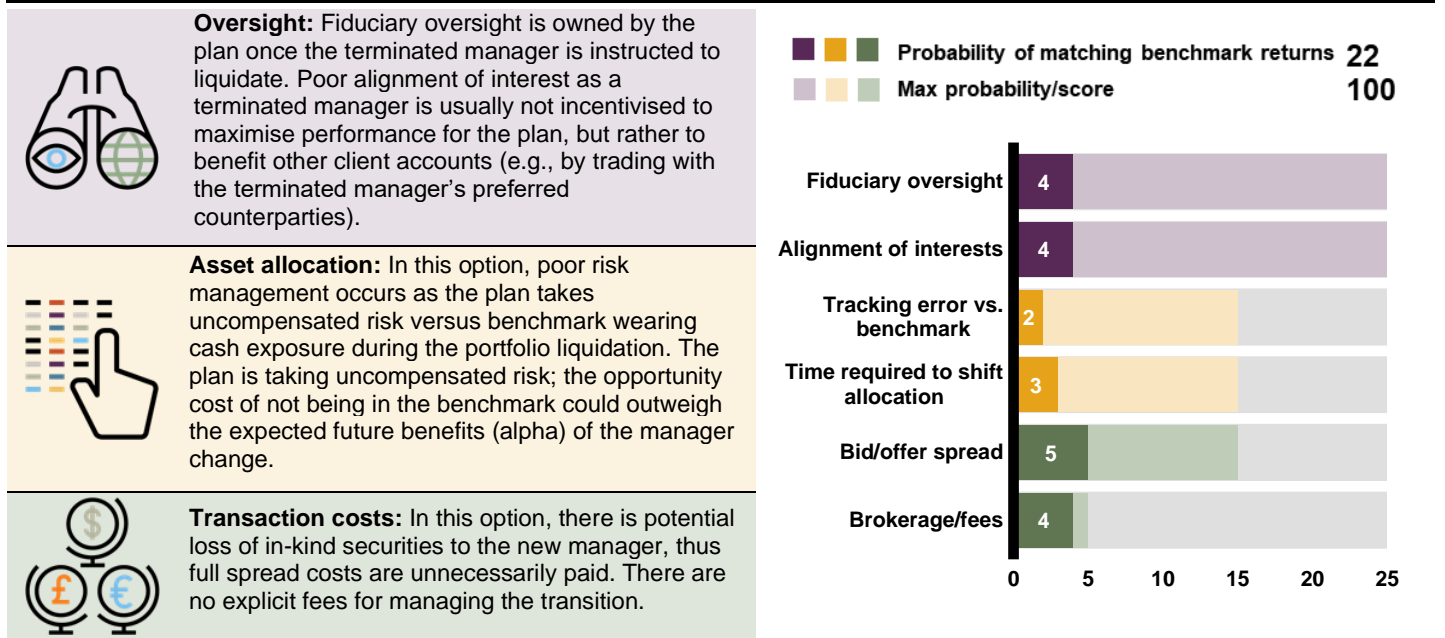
**Oversight:** Fiduciary oversight is owned by the plan once the terminated manager is instructed to liquidate. Poor alignment of interest as a terminated manager is usually not incentivised to maximise performance for the plan, but rather to benefit other client accounts (e.g., by trading with the terminated manager's preferred counterparties).

**Asset allocation:** In this option, poor risk management occurs as the plan takes uncompensated risk versus benchmark wearing cash exposure during the portfolio liquidation. The plan is taking uncompensated risk; the opportunity cost of not being in the benchmark could outweigh the expected future benefits (alpha) of the manager change.

**Transaction costs:** In this option, there is potential loss of in-kind securities to the new manager, thus full spread costs are unnecessarily paid. There are no explicit fees for managing the transition.

Probability of matching benchmark returns 22
Max probability/score 100

Fiduciary oversight 4
Alignment of interests 4
Tracking error vs. benchmark 2
Time required to shift allocation 3
Bid/offer spread 5
Brokerage/fees 4

0 5 10 15 20 25